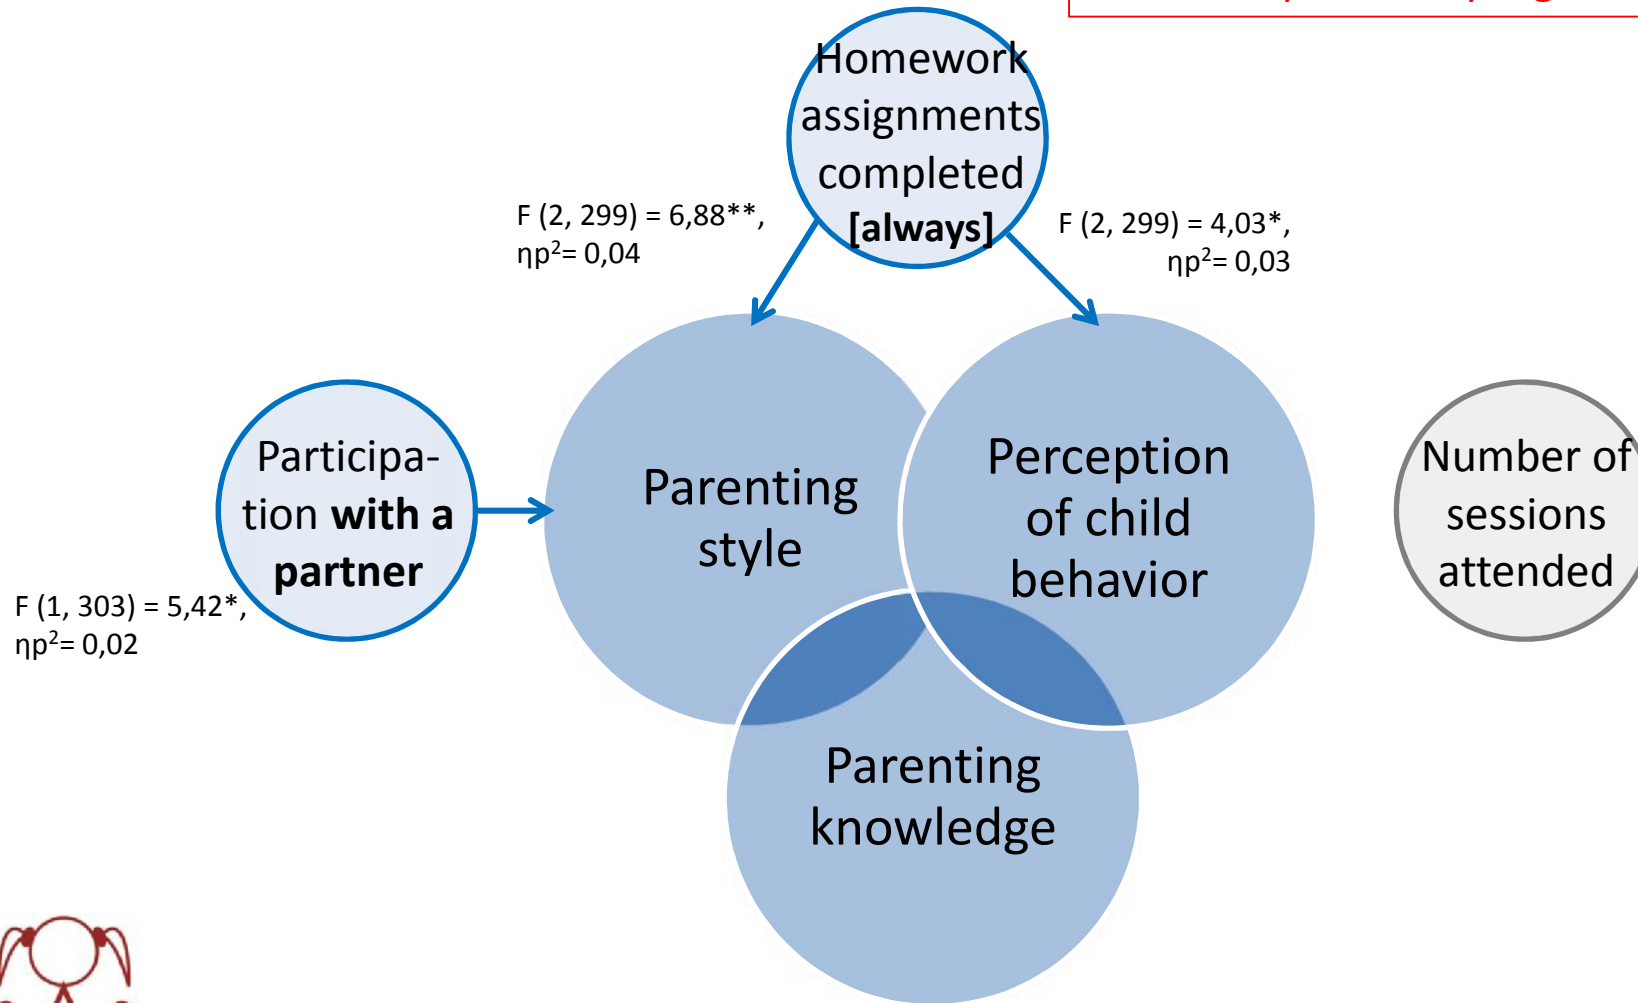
Homework assignments completed **[always]**

F (2, 299) = 6,88**, $\eta p^2$= 0,04

F (2, 299) = 4,03*, $\eta p^2$= 0,03

Participation **with a partner**

F (1, 303) = 5,42*, $\eta p^2$= 0,02

Parenting style

Perception of child behavior

Parenting knowledge

Number of sessions attended